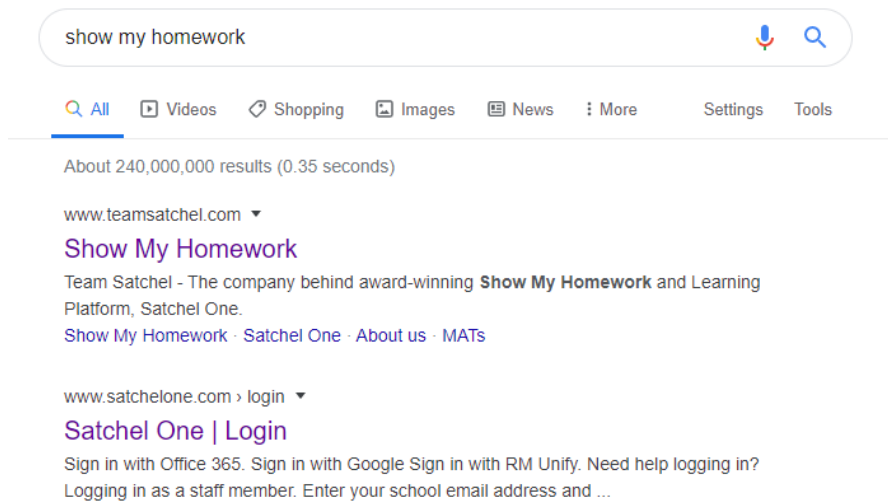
show my homework

All Videos Shopping Images News More Settings Tools

About 240,000,000 results (0.35 seconds)

www.teamsatchel.com ▾

Show My Homework

Team Satchel - The company behind award-winning **Show My Homework** and Learning Platform, Satchel One.

Show My Homework · Satchel One · About us · MATs

www.satchelone.com › login ▾

Satchel One | Login

Sign in with Office 365. Sign in with Google Sign in with RM Unify. Need help logging in? Logging in as a staff member. Enter your school email address and ...